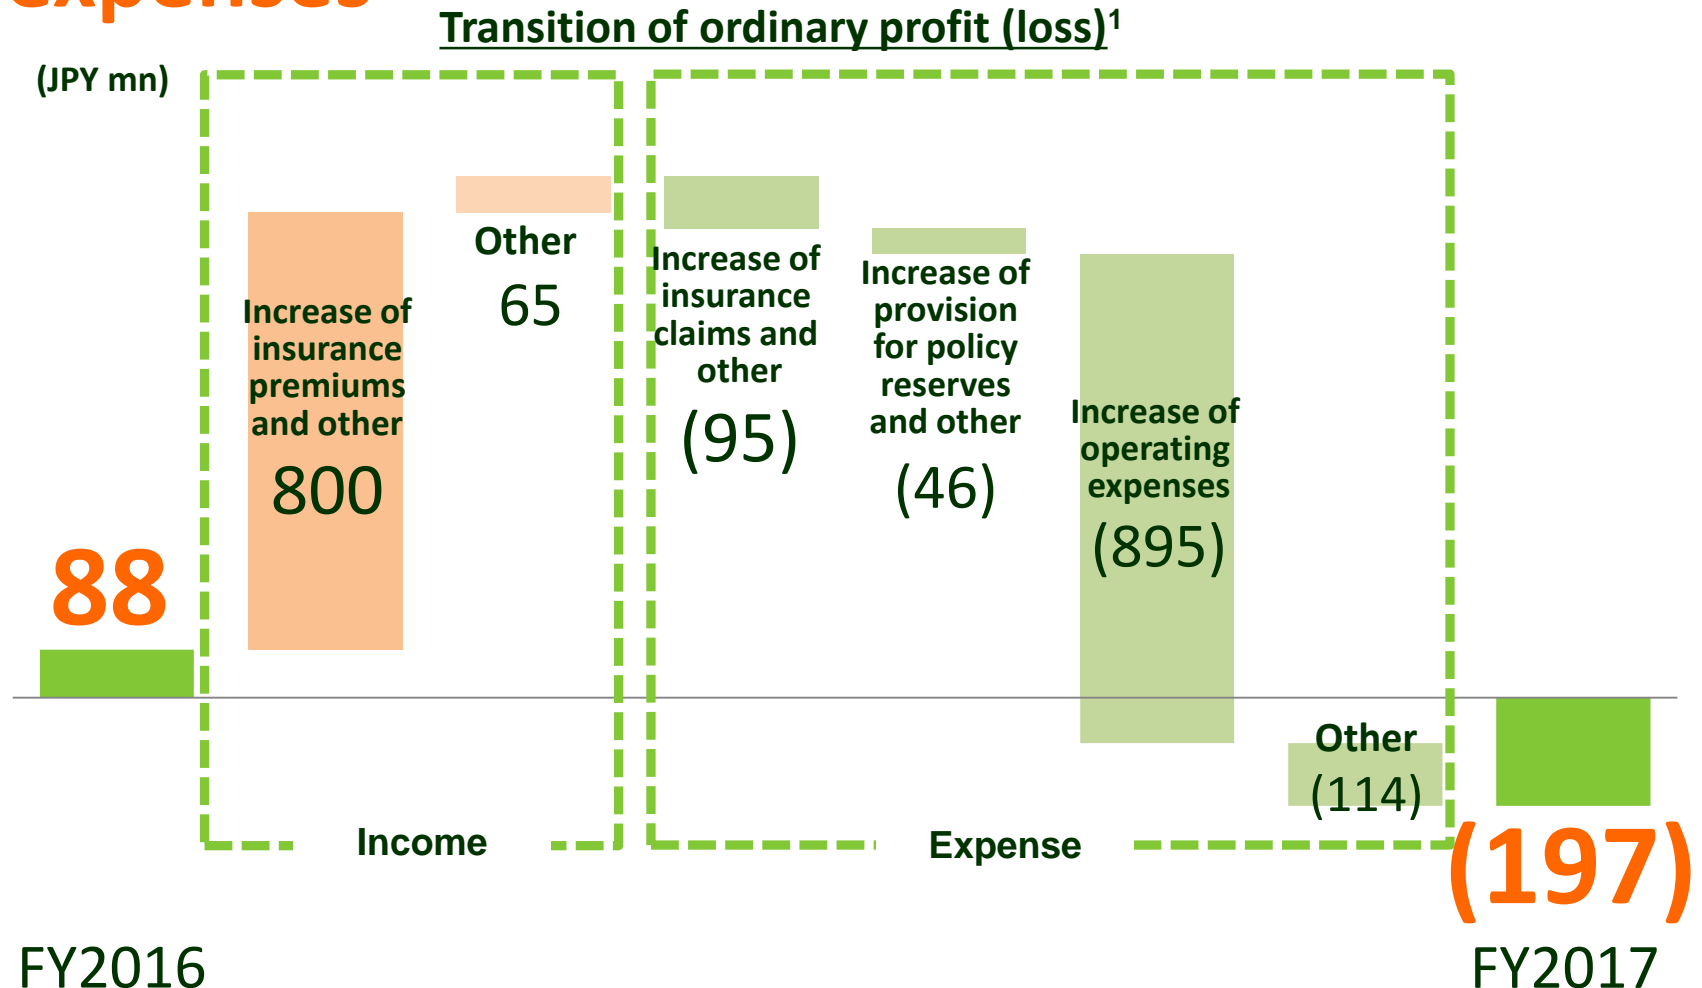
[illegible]

Transition of ordinary profit (loss)$^1$

(JPY mn)

88

Increase of insurance premiums and other
800

Other
65

Increase of insurance claims and other
(95)

Increase of provision for policy reserves and other
(46)

Increase of operating expenses
(895)

Other
(114)

(197)

Income

Expense

FY2016

FY2017